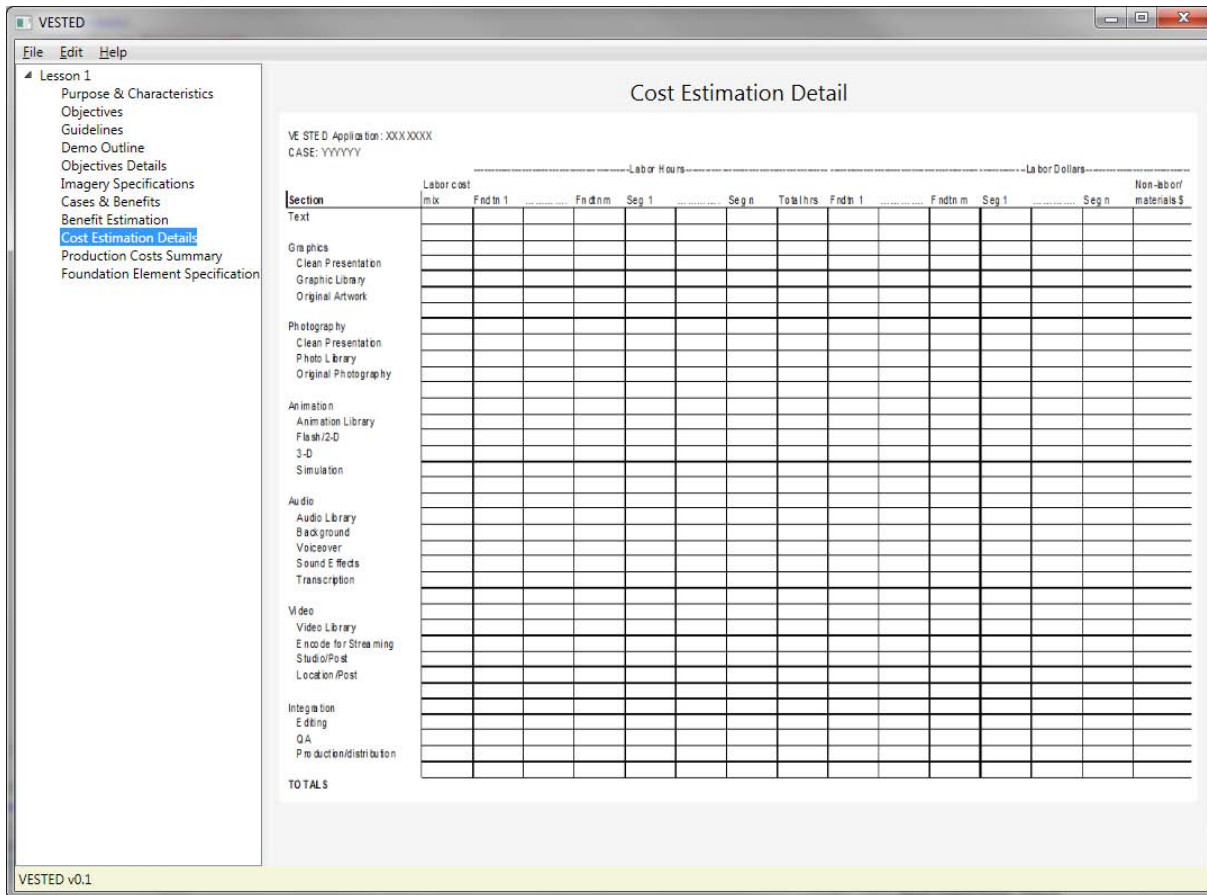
VESTED

File Edit Help

Lesson 1
Purpose & Characteristics
Objectives
Guidelines
Demo Outline
Objectives Details
Imagery Specifications
Cases & Benefits
Benefit Estimation
Cost Estimation Details
Production Costs Summary
Foundation Element Specification

Cost Estimation Detail

VESTED Application: XXXXXXX
CASE: YYYYYY

--Labor Hours-- --Labor Dollars--

| Section | Labor cost mix | Fndtn 1 | ........ | Fndtn m | Seg 1 | ........ | Seg n | Total hrs | Fndtn 1 | ........ | Fndtn m | Seg 1 | ........ | Seg n | Non-labor/ materials $ |
|---|---|---|---|---|---|---|---|---|---|---|---|---|---|---|---|
| Text | | | | | | | | | | | | | | | |
| Graphics | | | | | | | | | | | | | | | |
| Clean Presentation | | | | | | | | | | | | | | | |
| Graphic Library | | | | | | | | | | | | | | | |
| Original Artwork | | | | | | | | | | | | | | | |
| Photography | | | | | | | | | | | | | | | |
| Clean Presentation | | | | | | | | | | | | | | | |
| Photo Library | | | | | | | | | | | | | | | |
| Original Photography | | | | | | | | | | | | | | | |
| Animation | | | | | | | | | | | | | | | |
| Animation Library | | | | | | | | | | | | | | | |
| Flash/2-D | | | | | | | | | | | | | | | |
| 3-D | | | | | | | | | | | | | | | |
| Simulation | | | | | | | | | | | | | | | |
| Audio | | | | | | | | | | | | | | | |
| Audio Library | | | | | | | | | | | | | | | |
| Background | | | | | | | | | | | | | | | |
| Voiceover | | | | | | | | | | | | | | | |
| Sound Effects | | | | | | | | | | | | | | | |
| Transcription | | | | | | | | | | | | | | | |
| Video | | | | | | | | | | | | | | | |
| Video Library | | | | | | | | | | | | | | | |
| Encode for Streaming | | | | | | | | | | | | | | | |
| Studio/Post | | | | | | | | | | | | | | | |
| Location/Post | | | | | | | | | | | | | | | |
| Integration | | | | | | | | | | | | | | | |
| Editing | | | | | | | | | | | | | | | |
| QA | | | | | | | | | | | | | | | |
| Production/distribution | | | | | | | | | | | | | | | |
| TOTALS | | | | | | | | | | | | | | | |

VESTED v0.1